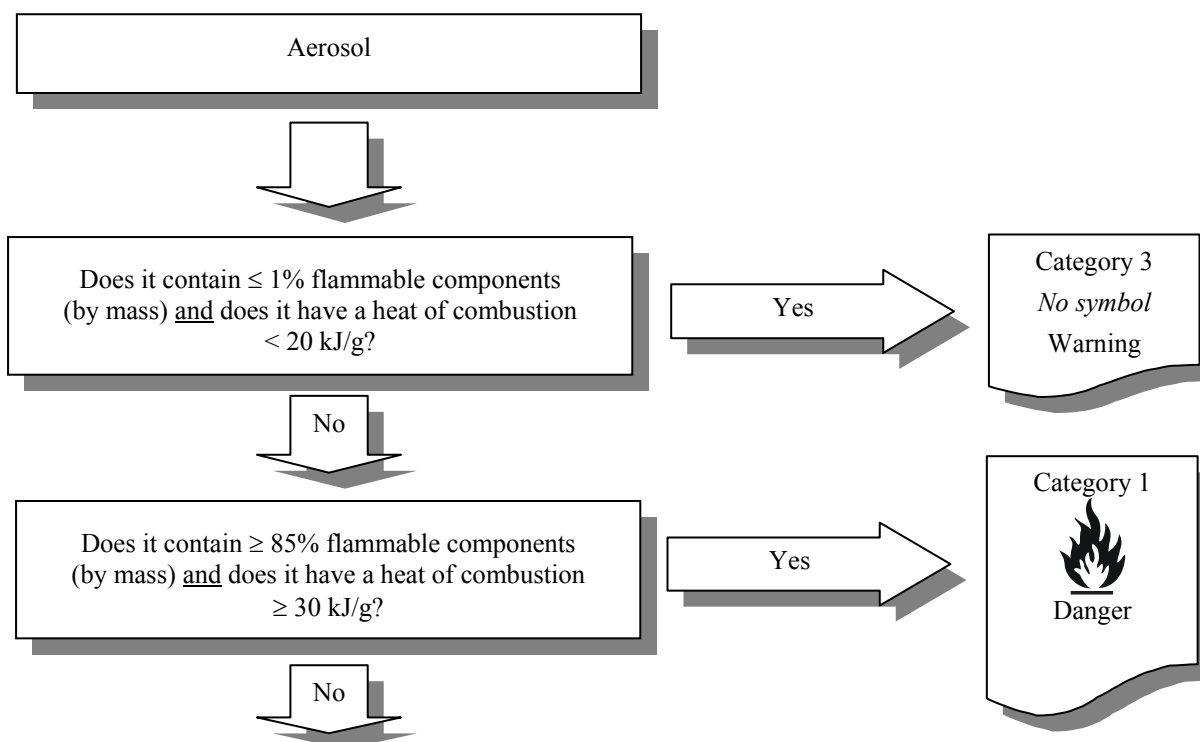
Aerosol

Does it contain $\leq$ 1% flammable components (by mass) and does it have a heat of combustion < 20 kJ/g?

Yes

Category 3
*No symbol*
Warning

No

Does it contain $\geq$ 85% flammable components (by mass) and does it have a heat of combustion $\geq$ 30 kJ/g?

Yes

Category 1
Danger

No